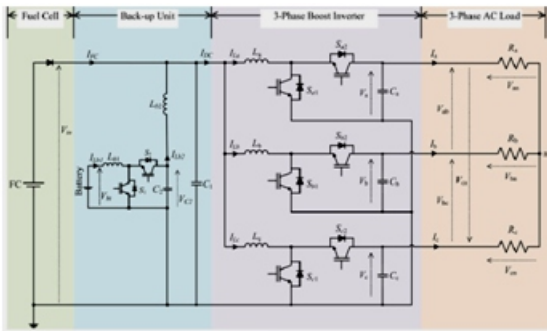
Fuel Cell

Back-up Unit

3-Phase Boost Inverter

3-Phase AC Load

$I_{DC}$

$I_{DC}$

$V_{in}$

FC

$L_{b2}$

$I_{Lb1}$

$L_{b1}$

$S_2$

$I_{b2}$

Battery

$V_{bt}$

$S_1$

$C_2$

$V_{C2}$

$C_1$

$I_{La}$

$L_a$

$S_{a2}$

$S_{a1}$

$V_a$

$C_a$

$I_{Lb}$

$L_b$

$S_{b2}$

$S_{b1}$

$V_b$

$C_b$

$I_{Lc}$

$L_c$

$S_{c2}$

$S_{c1}$

$V_c$

$C_c$

$I_a$

$I_b$

$I_c$

$V_{ab}$

$V_{ca}$

$V_{bc}$

$R_a$

$V_{an}$

$R_b$

$V_{bn}$

$R_c$

$V_{cn}$